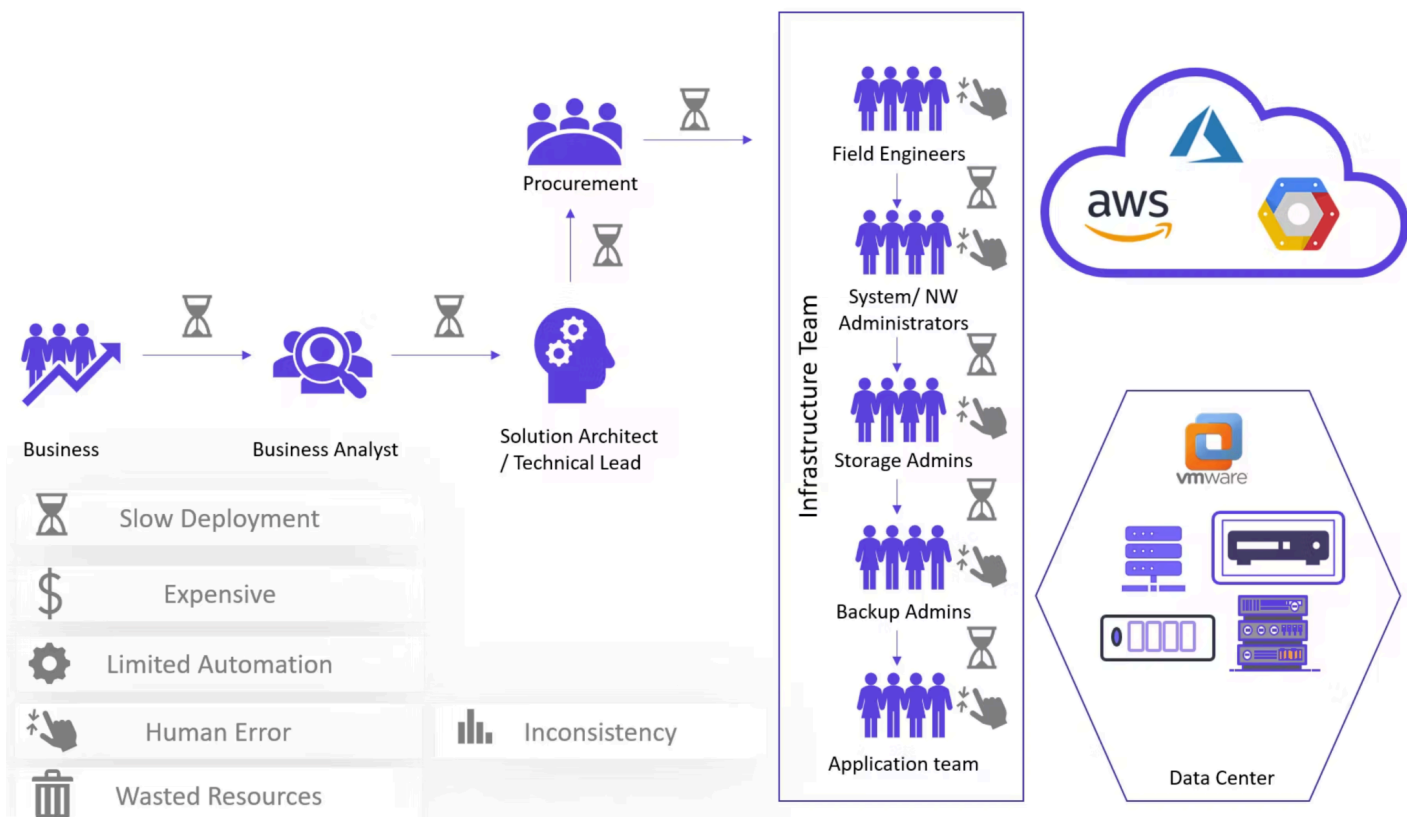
Procurement

Business

Business Analyst

Solution Architect / Technical Lead

Infrastructure Team

Field Engineers

System/ NW Administrators

Storage Admins

Backup Admins

Application team

aws

vmware

Data Center

Slow Deployment

Expensive

Limited Automation

Human Error

Inconsistency

Wasted Resources